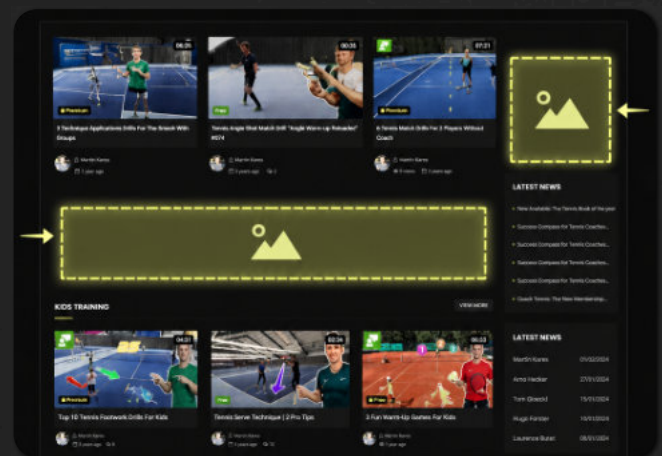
06:20
Premium
3 Technique Applications Drills For The Breach With Groups
Martin Karas
1 year ago

00:35
Free
Tennis Angle Shot Match Drill "Angle Warm-up Reloaded" #074
Martin Karas
2 years ago 2

07:21
Premium
6 Tennis Match Drills For 2 Players Without Coach
Martin Karas
6 views 1 year ago

LATEST NEWS
New Available: The Tennis Book of the year
Success Compass for Tennis Coaches...
Success Compass for Tennis Coaches...
Success Compass for Tennis Coaches...
Success Compass for Tennis Coaches...
Coach Tennis: The New Membership...

KIDS TRAINING
VIEW MORE

04:01
Premium
Top 10 Tennis Footwork Drills For Kids
Martin Karas
2 years ago

03:34
Tennis Serve Technique | 2 Pro Tips
Martin Karas
1 year ago 12

06:03
Premium
3 Fun Warm-Up Games For Kids
Martin Karas
1 year ago

LATEST NEWS
Martin Karas 01/02/2024
Arno Hecker 27/01/2024
Tom Gleschl 11/01/2024
Hugo Forster 10/01/2024
Laurence Butel 08/01/2024